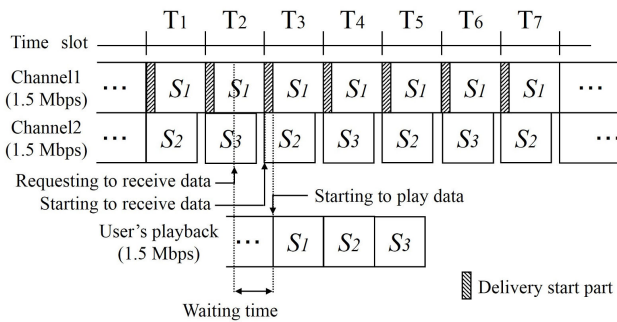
T1 T2 T3 T4 T5 T6 T7

Time slot

Channel1 (1.5 Mbps) … $S_1$ $S_1$ $S_1$ $S_1$ $S_1$ $S_1$ $S_1$ …

Channel2 (1.5 Mbps) … $S_2$ $S_3$ $S_2$ $S_3$ $S_2$ $S_3$ $S_2$ …

Requesting to receive data

Starting to receive data

Starting to play data

User's playback (1.5 Mbps) … $S_1$ $S_2$ $S_3$

Waiting time

Delivery start part